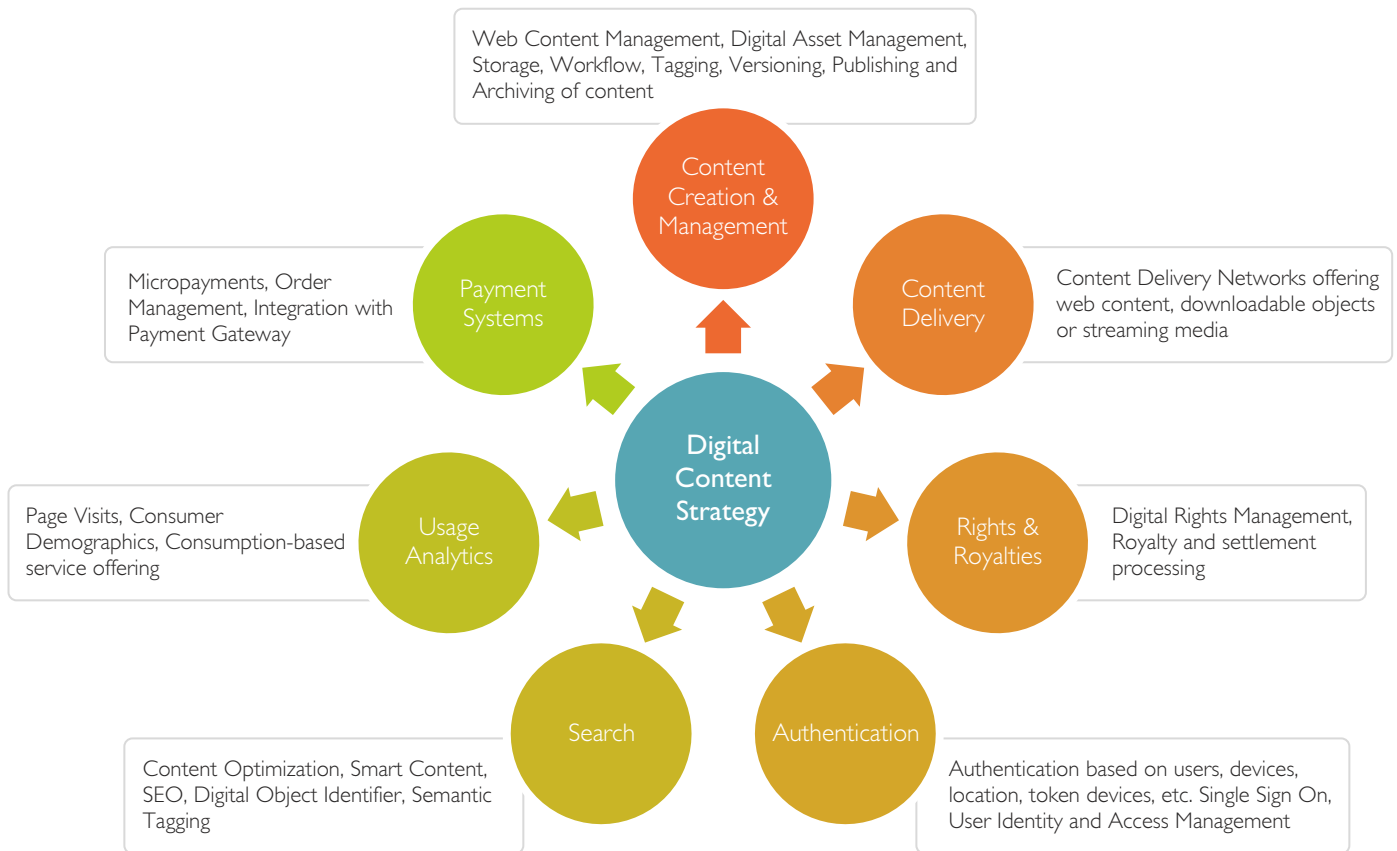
Web Content Management, Digital Asset Management, Storage, Workflow, Tagging, Versioning, Publishing and Archiving of content

Content Creation & Management

Micropayments, Order Management, Integration with Payment Gateway

Payment Systems

Content Delivery

Content Delivery Networks offering web content, downloadable objects or streaming media

Digital Content Strategy

Page Visits, Consumer Demographics, Consumption-based service offering

Usage Analytics

Rights & Royalties

Digital Rights Management, Royalty and settlement processing

Search

Authentication

Content Optimization, Smart Content, SEO, Digital Object Identifier, Semantic Tagging

Authentication based on users, devices, location, token devices, etc. Single Sign On, User Identity and Access Management